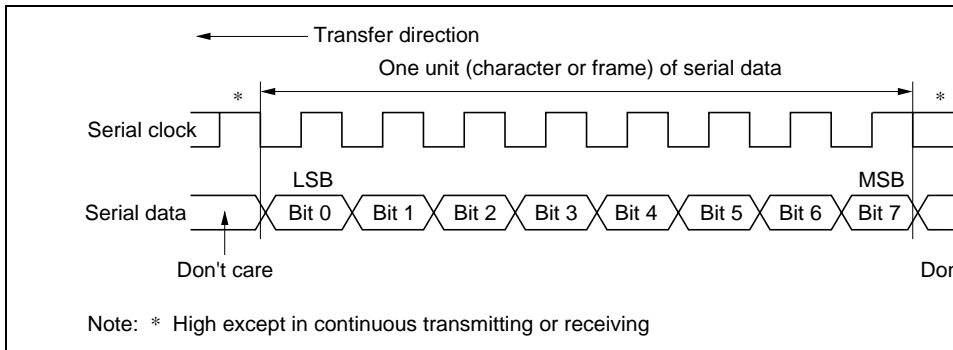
Transfer direction

One unit (character or frame) of serial data

*

*

Serial clock

LSB

MSB

Serial data

Bit 0

Bit 1

Bit 2

Bit 3

Bit 4

Bit 5

Bit 6

Bit 7

Don't care

Dor

Note: * High except in continuous transmitting or receiving